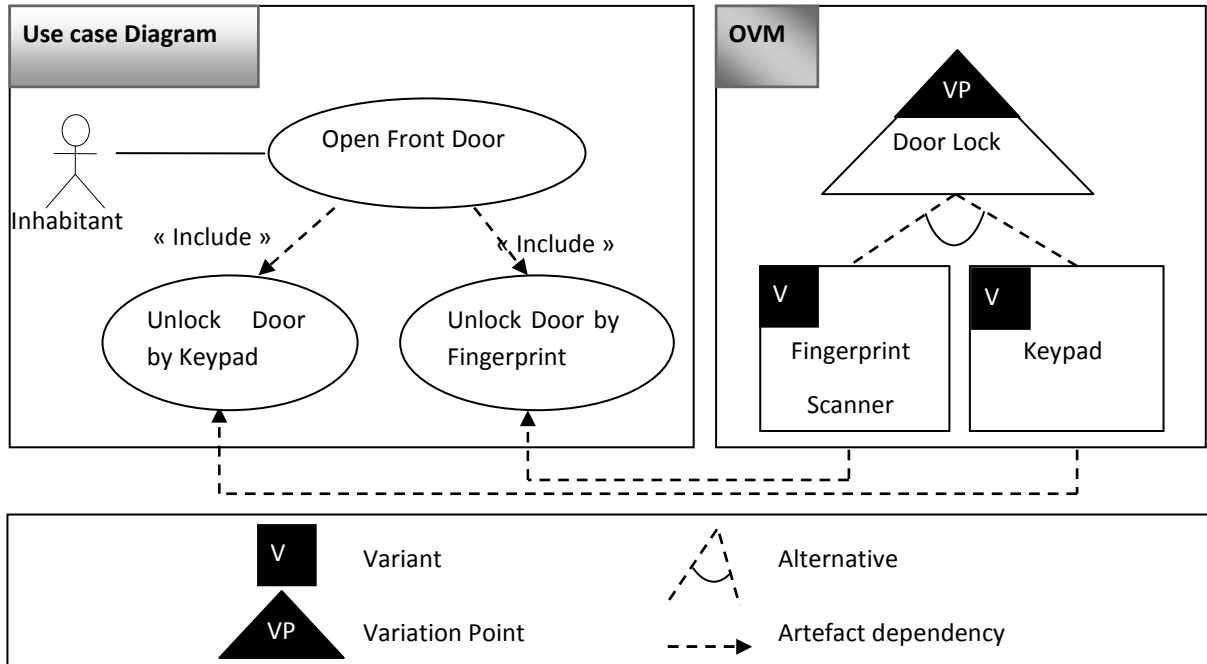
Use case Diagram

Open Front Door

Inhabitant

« Include »

« Include »

Unlock Door by Keypad

Unlock Door by Fingerprint

OVM

VP

Door Lock

V

Fingerprint Scanner

V

Keypad

V Variant

Alternative

VP Variation Point

Artefact dependency